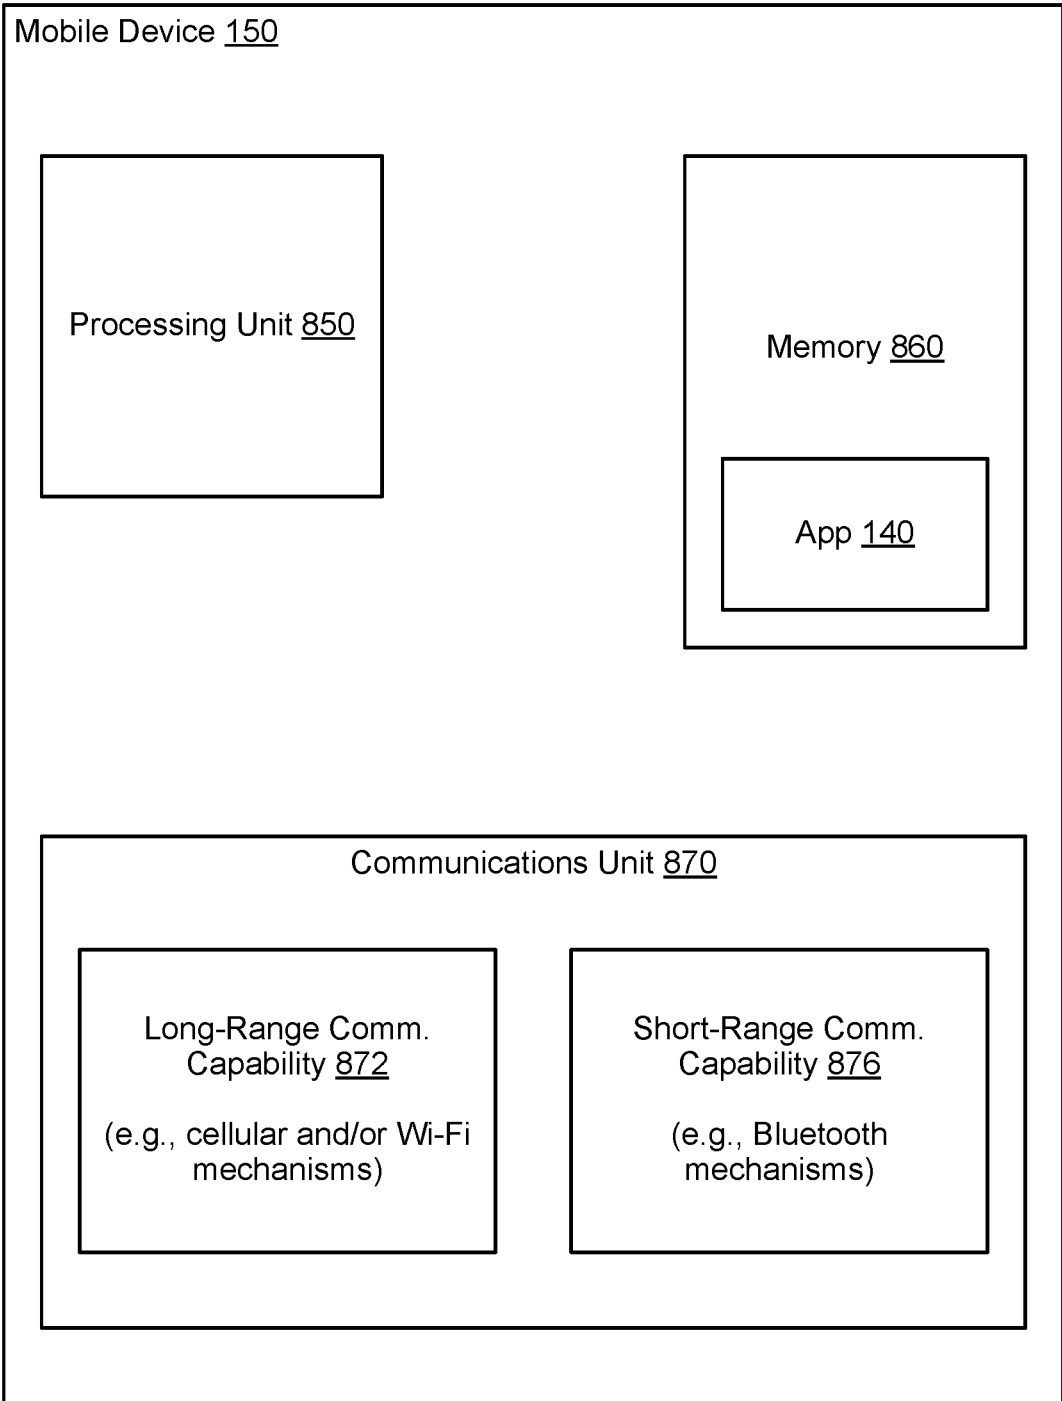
Mobile Device 150

Processing Unit 850

Memory 860

App 140

Communications Unit 870

Long-Range Comm. Capability 872

(e.g., cellular and/or Wi-Fi mechanisms)

Short-Range Comm. Capability 876

(e.g., Bluetooth mechanisms)